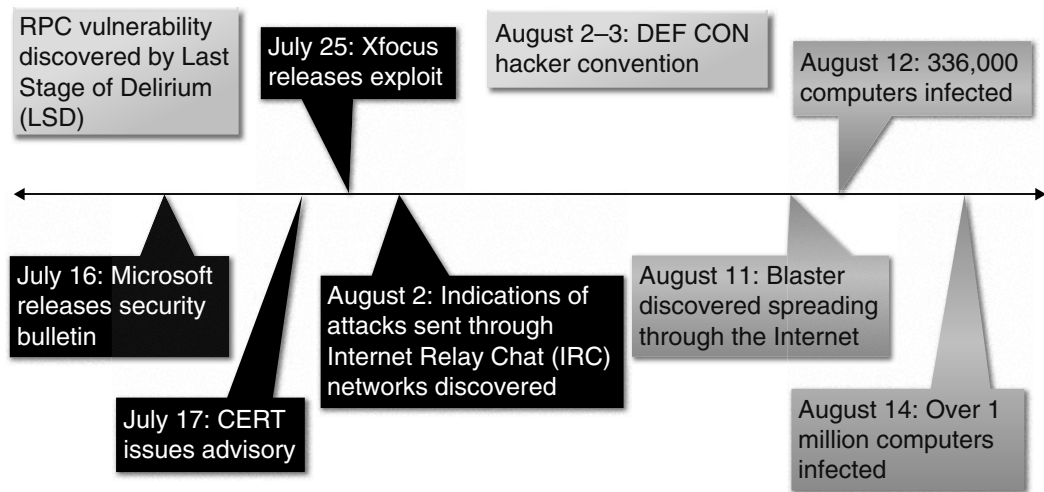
RPC vulnerability discovered by Last Stage of Delirium (LSD)

July 25: Xfocus releases exploit

August 2–3: DEF CON hacker convention

August 12: 336,000 computers infected

July 16: Microsoft releases security bulletin

August 2: Indications of attacks sent through Internet Relay Chat (IRC) networks discovered

August 11: Blaster discovered spreading through the Internet

July 17: CERT issues advisory

August 14: Over 1 million computers infected